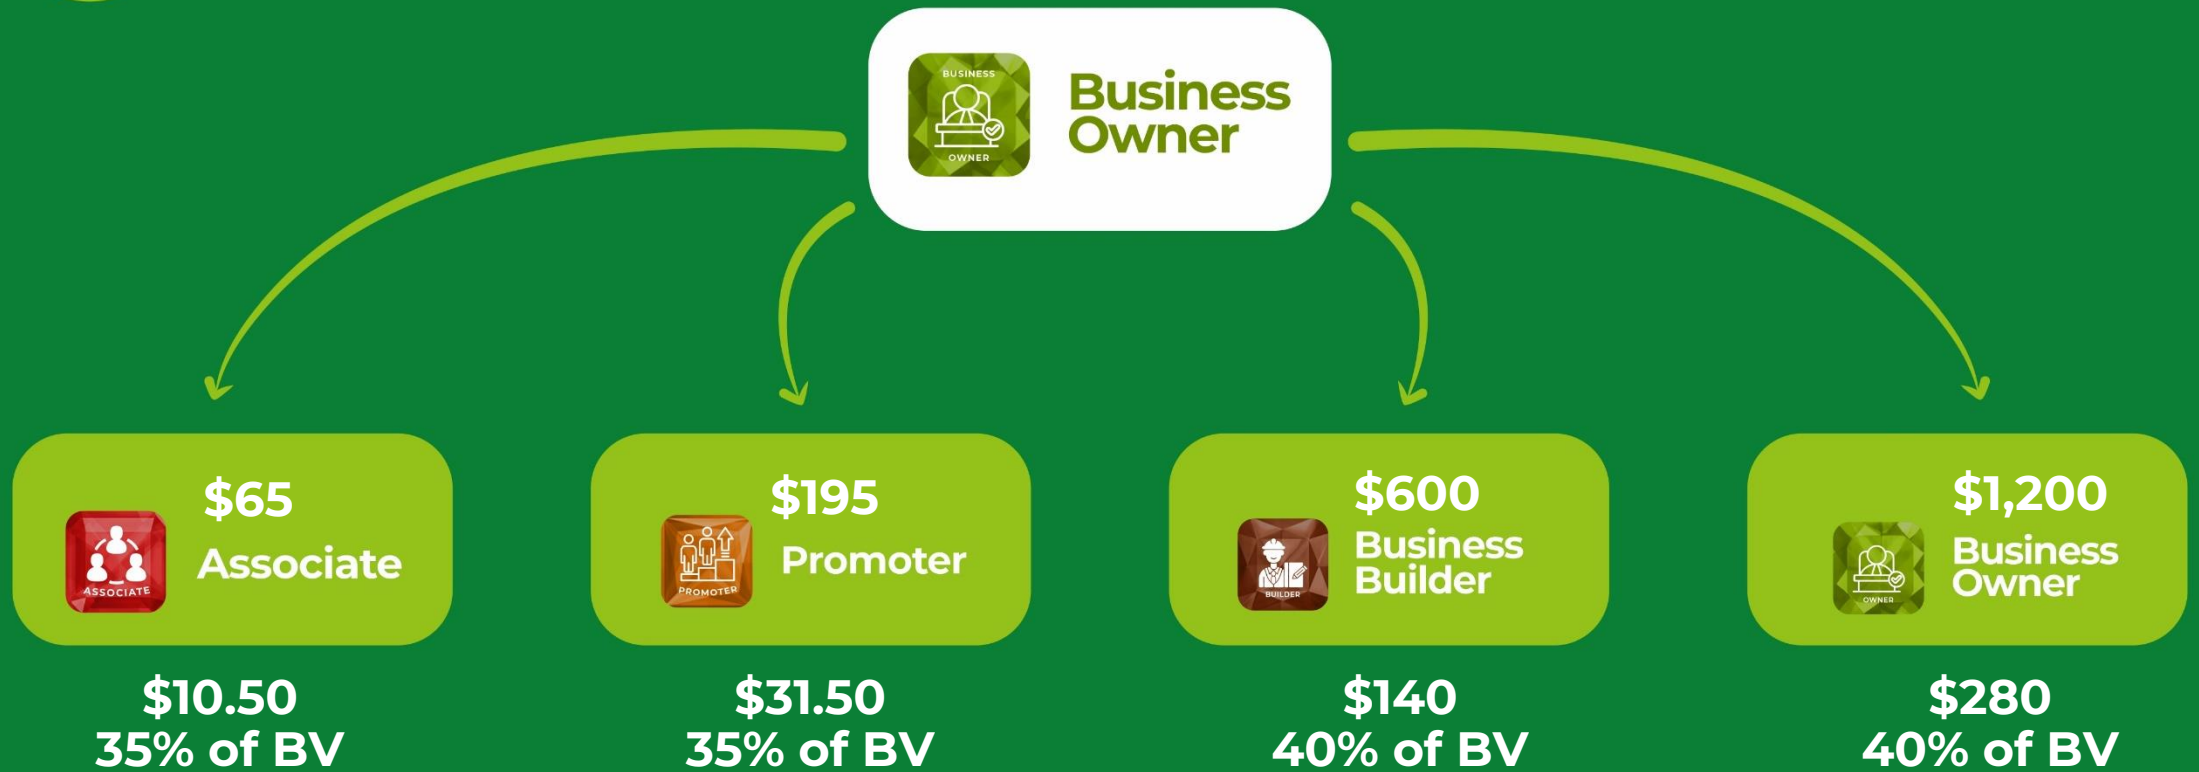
BUSINESS
OWNER
Business Owner

ASSOCIATE
$65
Associate

PROMOTER
$195
Promoter

BUILDER
$600
Business Builder

OWNER
$1,200
Business Owner

$10.50
35% of BV

$31.50
35% of BV

$140
40% of BV

$280
40% of BV